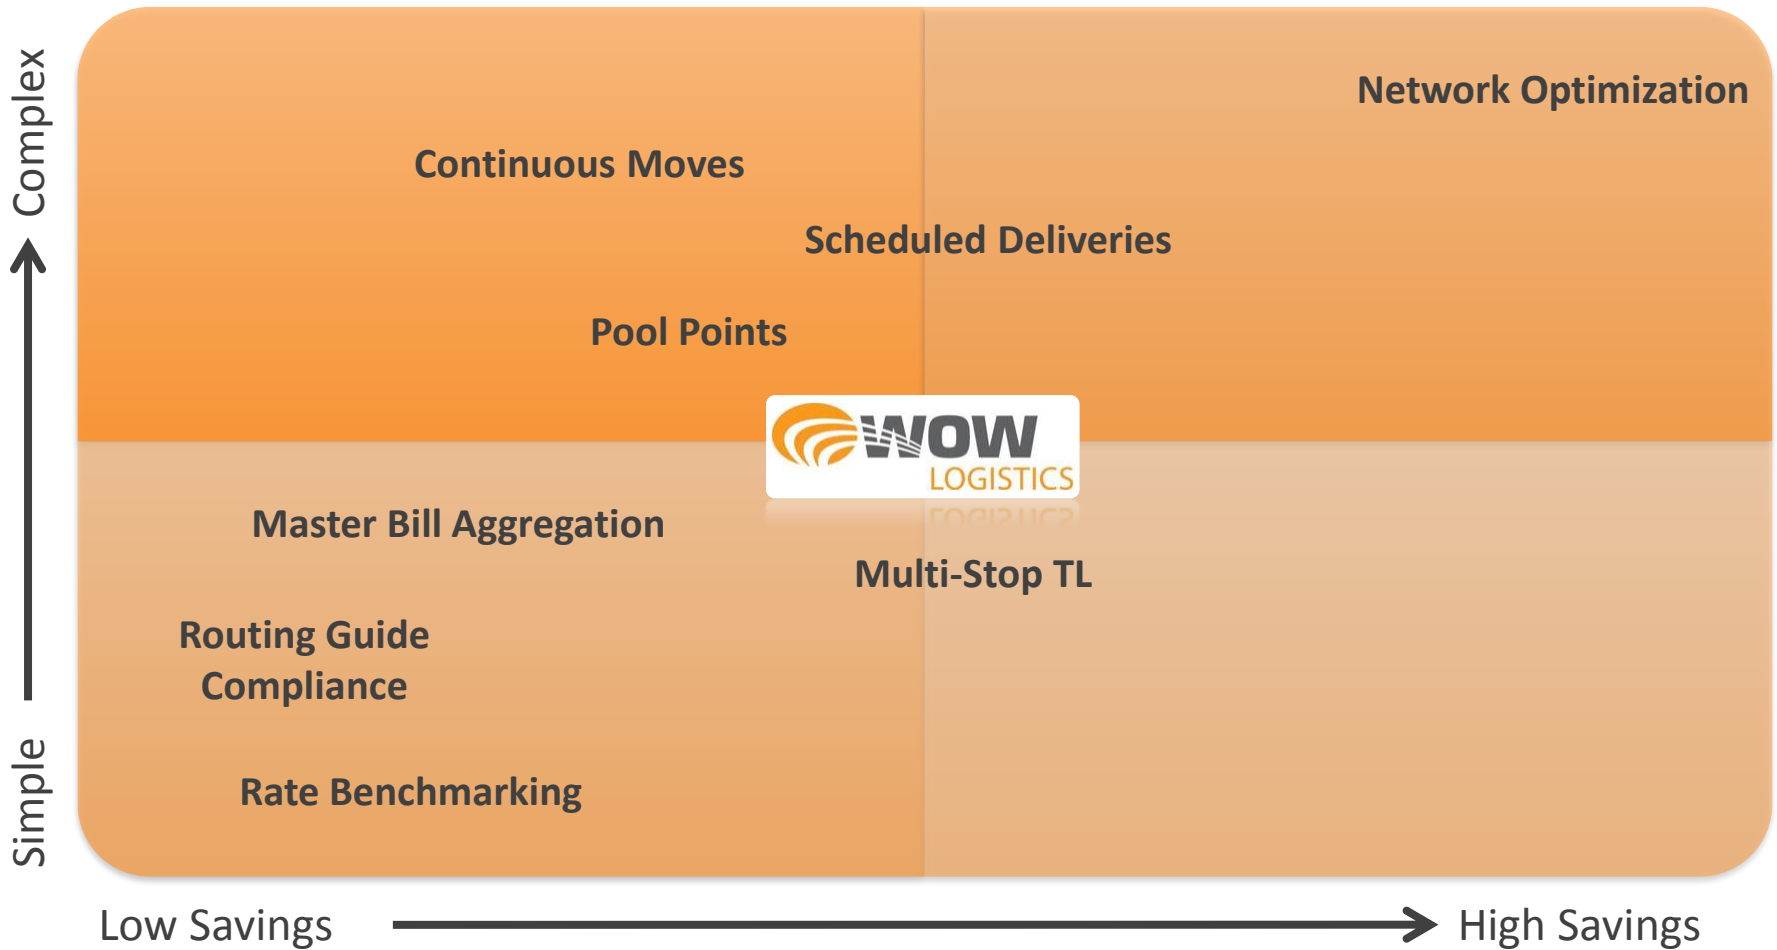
Complex

Simple

Network Optimization

Continuous Moves

Scheduled Deliveries

Pool Points

WOW LOGISTICS

Master Bill Aggregation

Multi-Stop TL

Routing Guide Compliance

Rate Benchmarking

Low Savings

High Savings